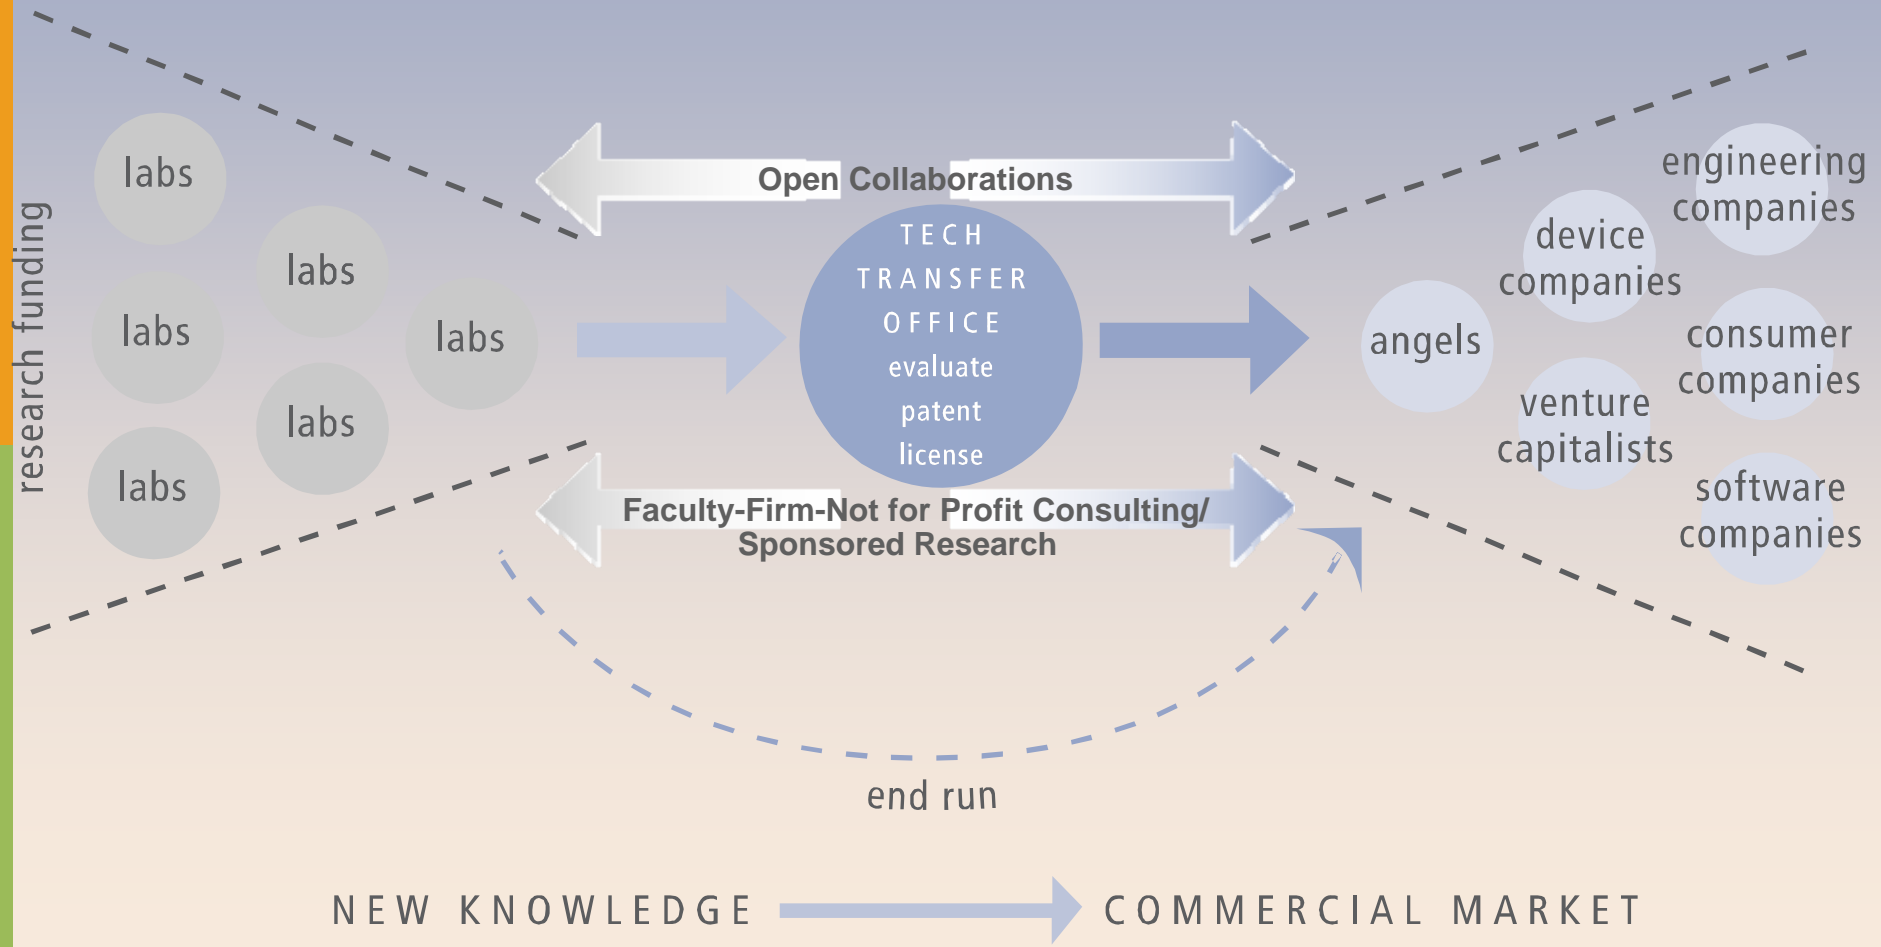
research funding

labs
labs
labs
labs
labs
labs

Open Collaborations

TECH TRANSFER OFFICE
evaluate
patent
license

Faculty-Firm-Not for Profit Consulting/ Sponsored Research

angels
device companies
engineering companies
consumer companies
venture capitalists
software companies

end run

NEW KNOWLEDGE COMMERCIAL MARKET